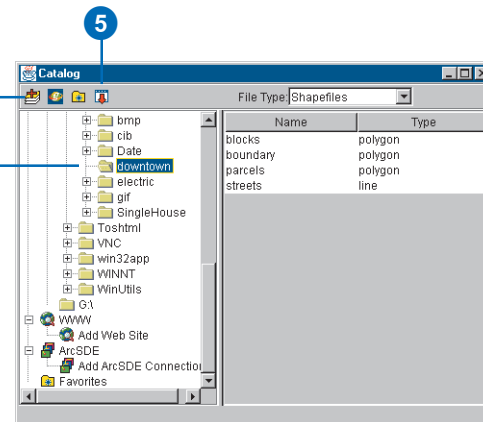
5

Catalog

File Type: Shapefiles

bmp
cib
Date
downtown
electric
gif
SingleHouse
Toshtml
VNC
win32app
WINNT
WinUtils
G:\
WWW
Add Web Site
ArcSDE
Add ArcSDE Connectio
Favorites

| Name | Type |
|---|---|
| blocks | polygon |
| boundary | polygon |
| parcels | polygon |
| streets | line |